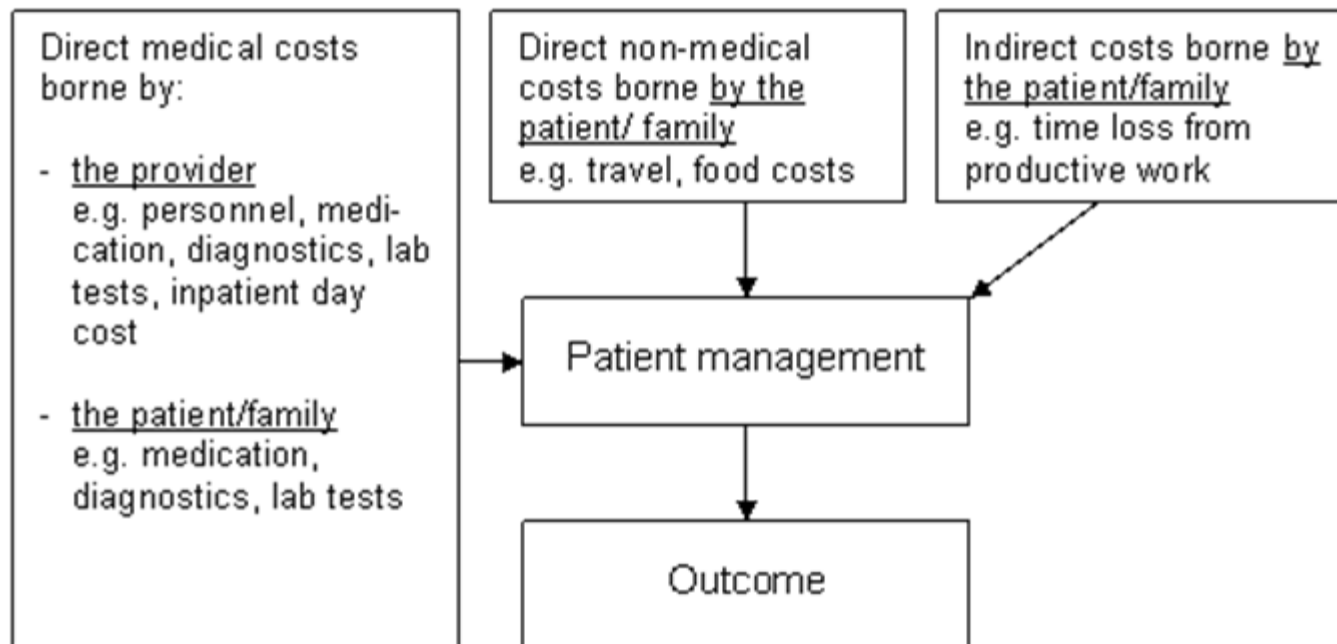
Direct medical costs borne by:

- the provider e.g. personnel, medication, diagnostics, lab tests, inpatient day cost

- the patient/family e.g. medication, diagnostics, lab tests

Direct non-medical costs borne by the patient/ family e.g. travel, food costs

Indirect costs borne by the patient/family e.g. time loss from productive work

Patient management

Outcome